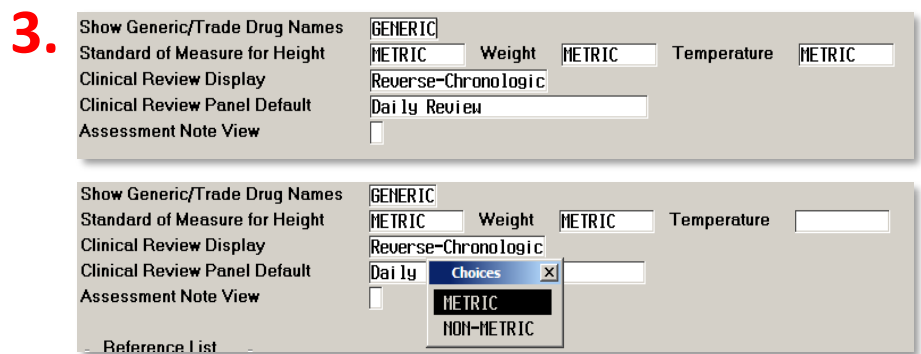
3.

Show Generic/Trade Drug Names GENERIC
Standard of Measure for Height METRIC Weight METRIC Temperature METRIC
Clinical Review Display Reverse-Chronologic
Clinical Review Panel Default Daily Review
Assessment Note View

Show Generic/Trade Drug Names GENERIC
Standard of Measure for Height METRIC Weight METRIC Temperature
Clinical Review Display Reverse-Chronologic
Clinical Review Panel Default Daily
Assessment Note View

Choices
METRIC
NON-METRIC

Reference List